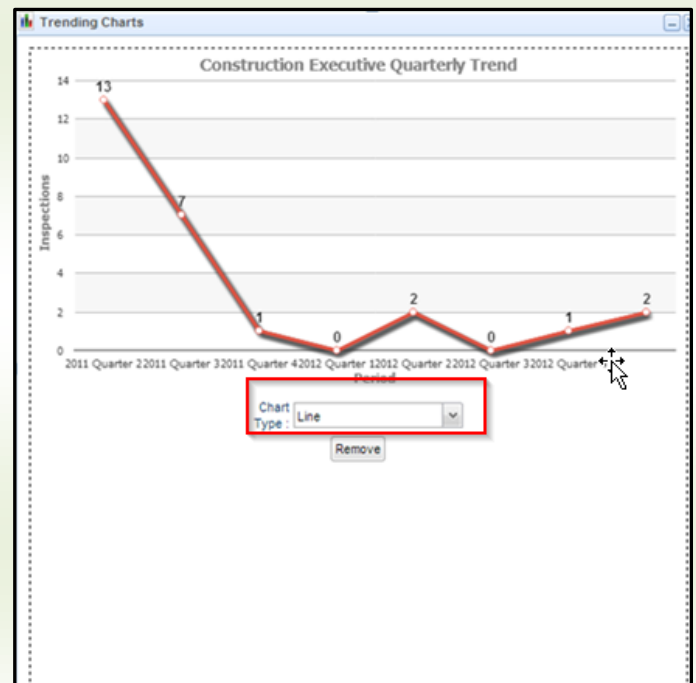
Trending Charts

Construction Executive Quarterly Trend

14
12
10
8
6
4
2
0

Inspections

13
7
1
0
2
0
1
2

2011 Quarter 2 2011 Quarter 3 2011 Quarter 4 2012 Quarter 1 2012 Quarter 2 2012 Quarter 3 2012 Quarter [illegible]

Period

Chart Type : Line

Remove